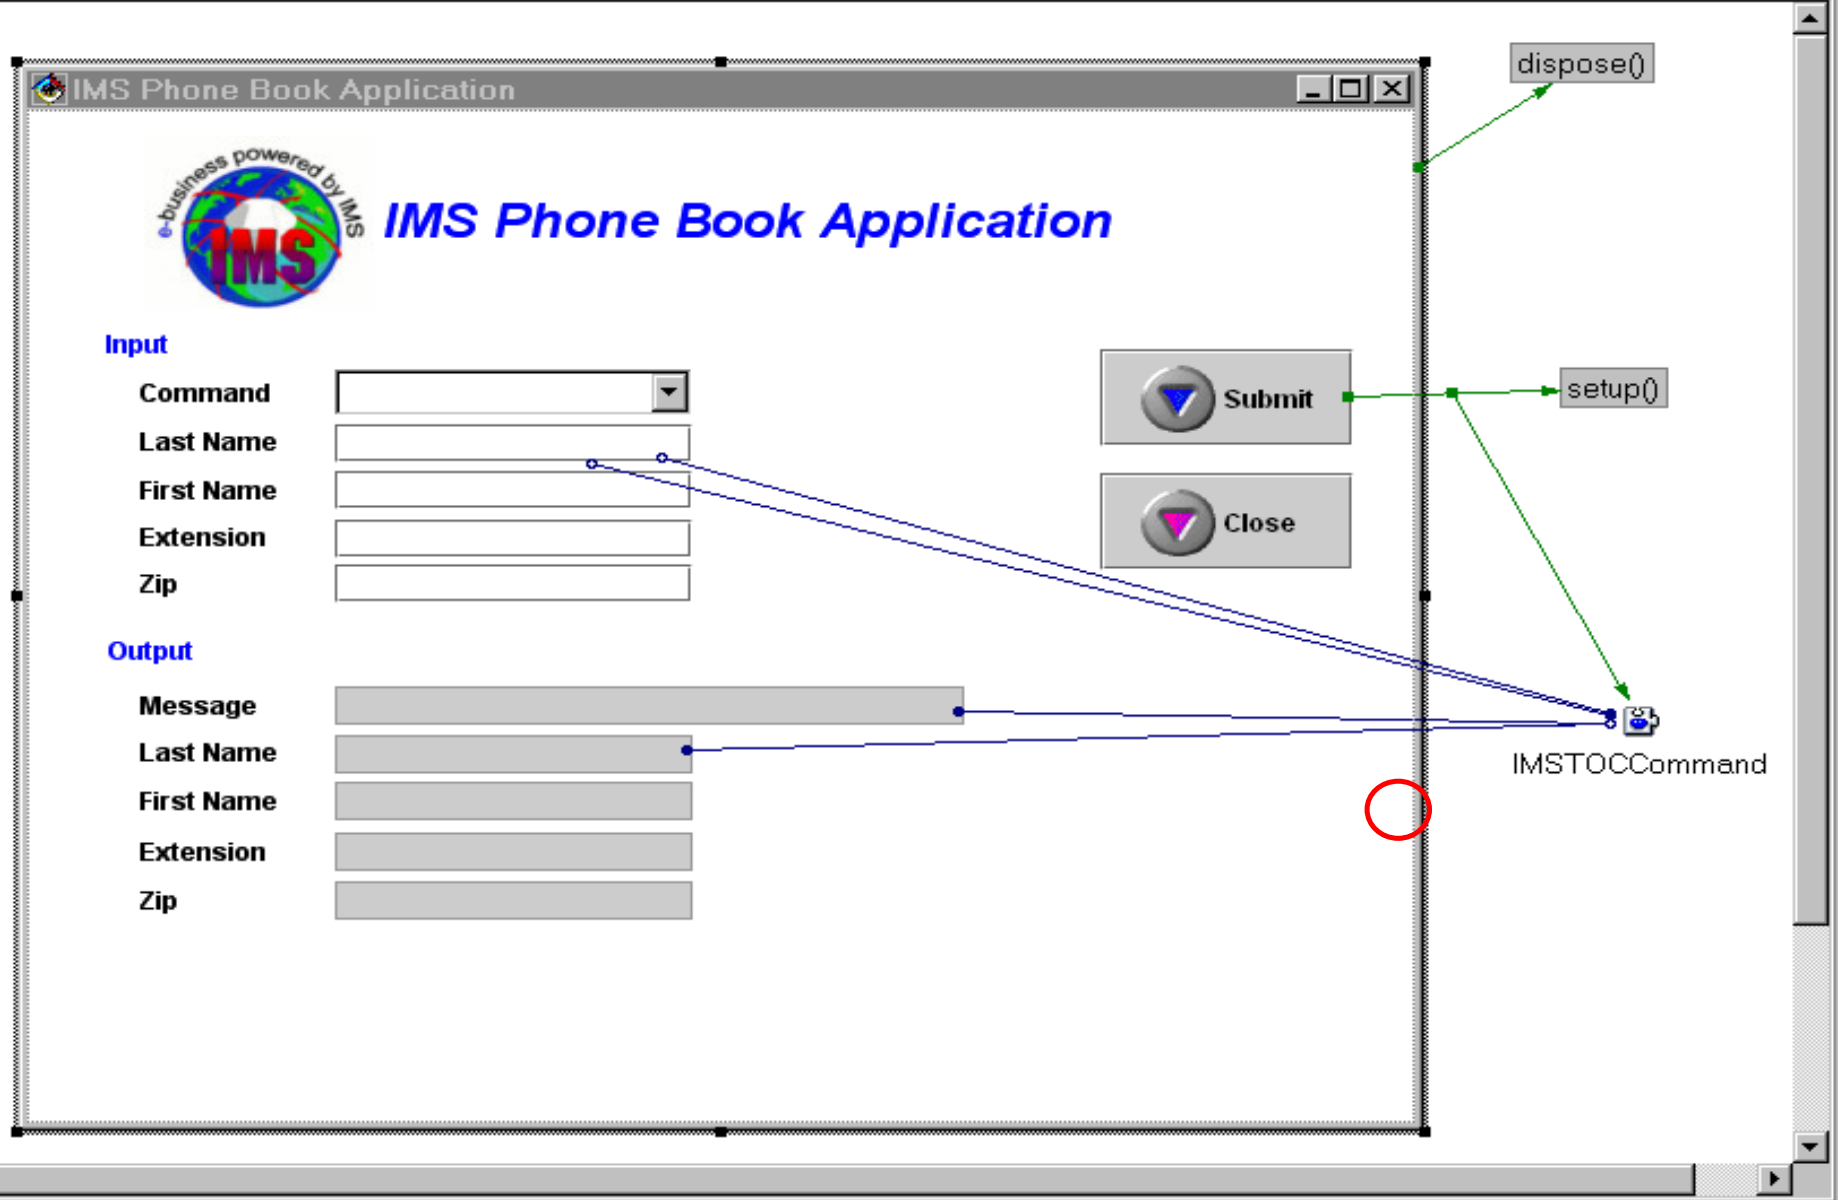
IMS Phone Book Application

e-business powered by IMS

IMS

IMS Phone Book Application

dispose()

Input

Command

Last Name

First Name

Extension

Zip

Submit

setup()

Close

Output

Message

Last Name

First Name

Extension

Zip

IMSTOCCommand